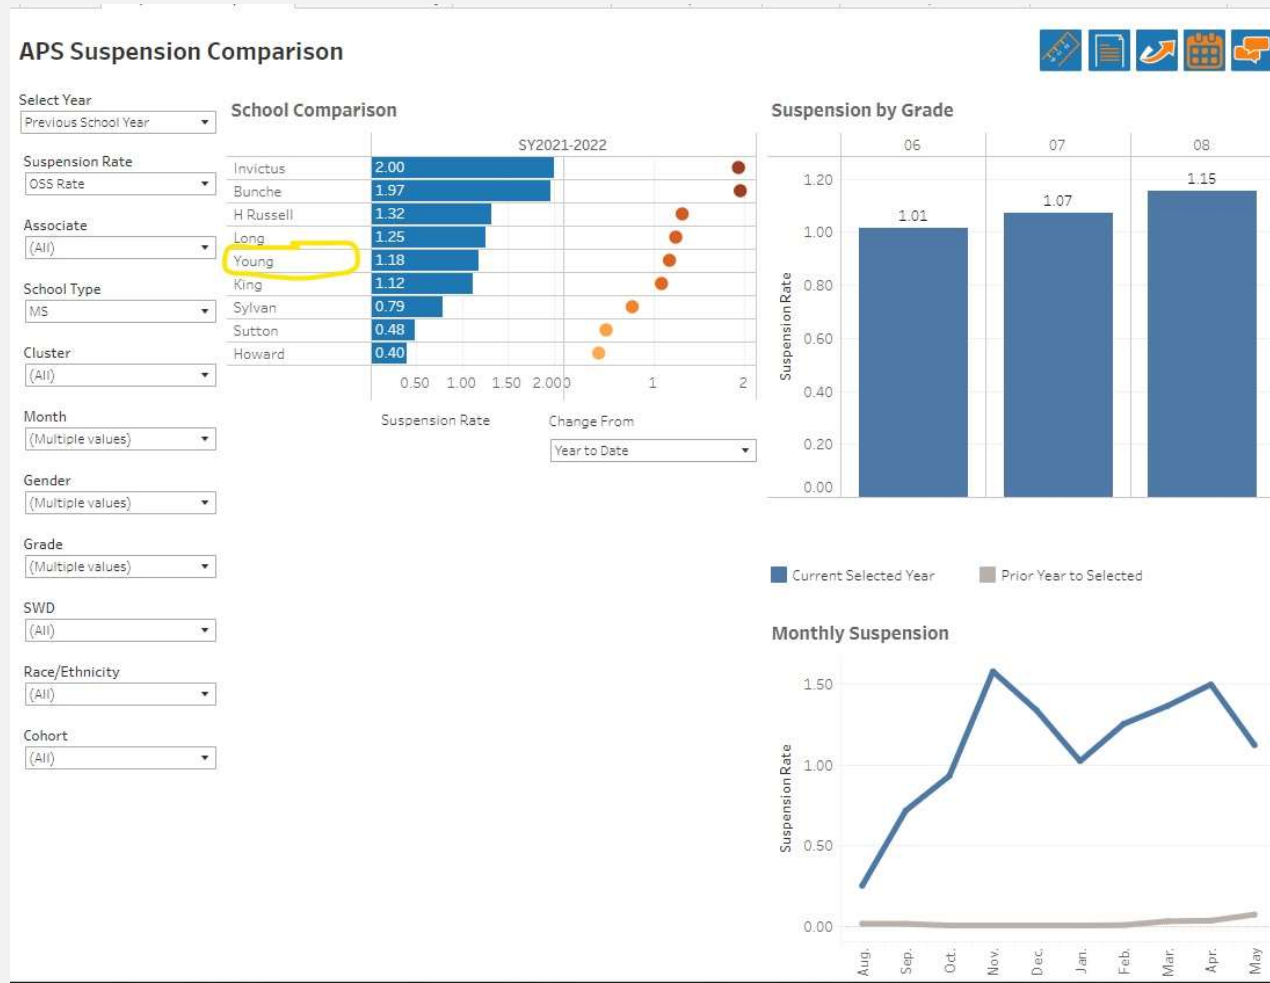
APS Suspension Comparison

Select Year
Previous School Year

Suspension Rate
OSS Rate

Associate
(All)

School Type
MS

Cluster
(All)

Month
(Multiple values)

Gender
(Multiple values)

Grade
(Multiple values)

SWD
(All)

Race/Ethnicity
(All)

Cohort
(All)

School Comparison

SY2021-2022

| School | Suspension Rate |
|---|---|
| Invictus | 2.00 |
| Bunche | 1.97 |
| H Russell | 1.32 |
| Long | 1.25 |
| Young | 1.18 |
| King | 1.12 |
| Sylvan | 0.79 |
| Sutton | 0.48 |
| Howard | 0.40 |

0.50 1.00 1.50 2.000 1 2

Suspension Rate

Change From
Year to Date

Suspension by Grade

06 07 08

1.01 1.07 1.15

1.20 1.00 0.80 0.60 0.40 0.20 0.00

Suspension Rate

Current Selected Year
Prior Year to Selected

Monthly Suspension

1.50 1.00 0.50 0.00

Suspension Rate

Aug. Sep. Oct. Nov. Dec. Jan. Feb. Mar. Apr. May